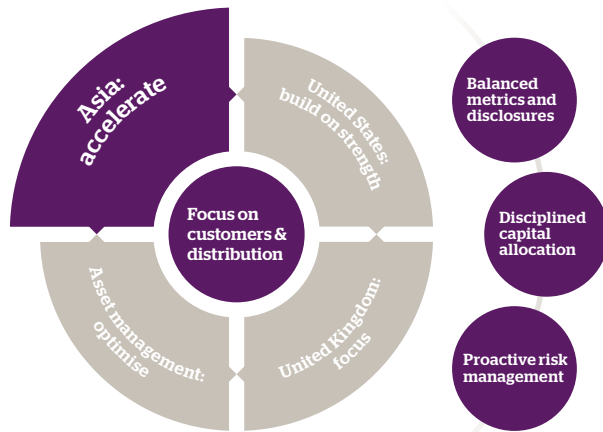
Asia: accelerate

United States: build on strength

Focus on customers & distribution

Asset management: optimise

United Kingdom: focus

Balanced metrics and disclosures

Disciplined capital allocation

Proactive risk management